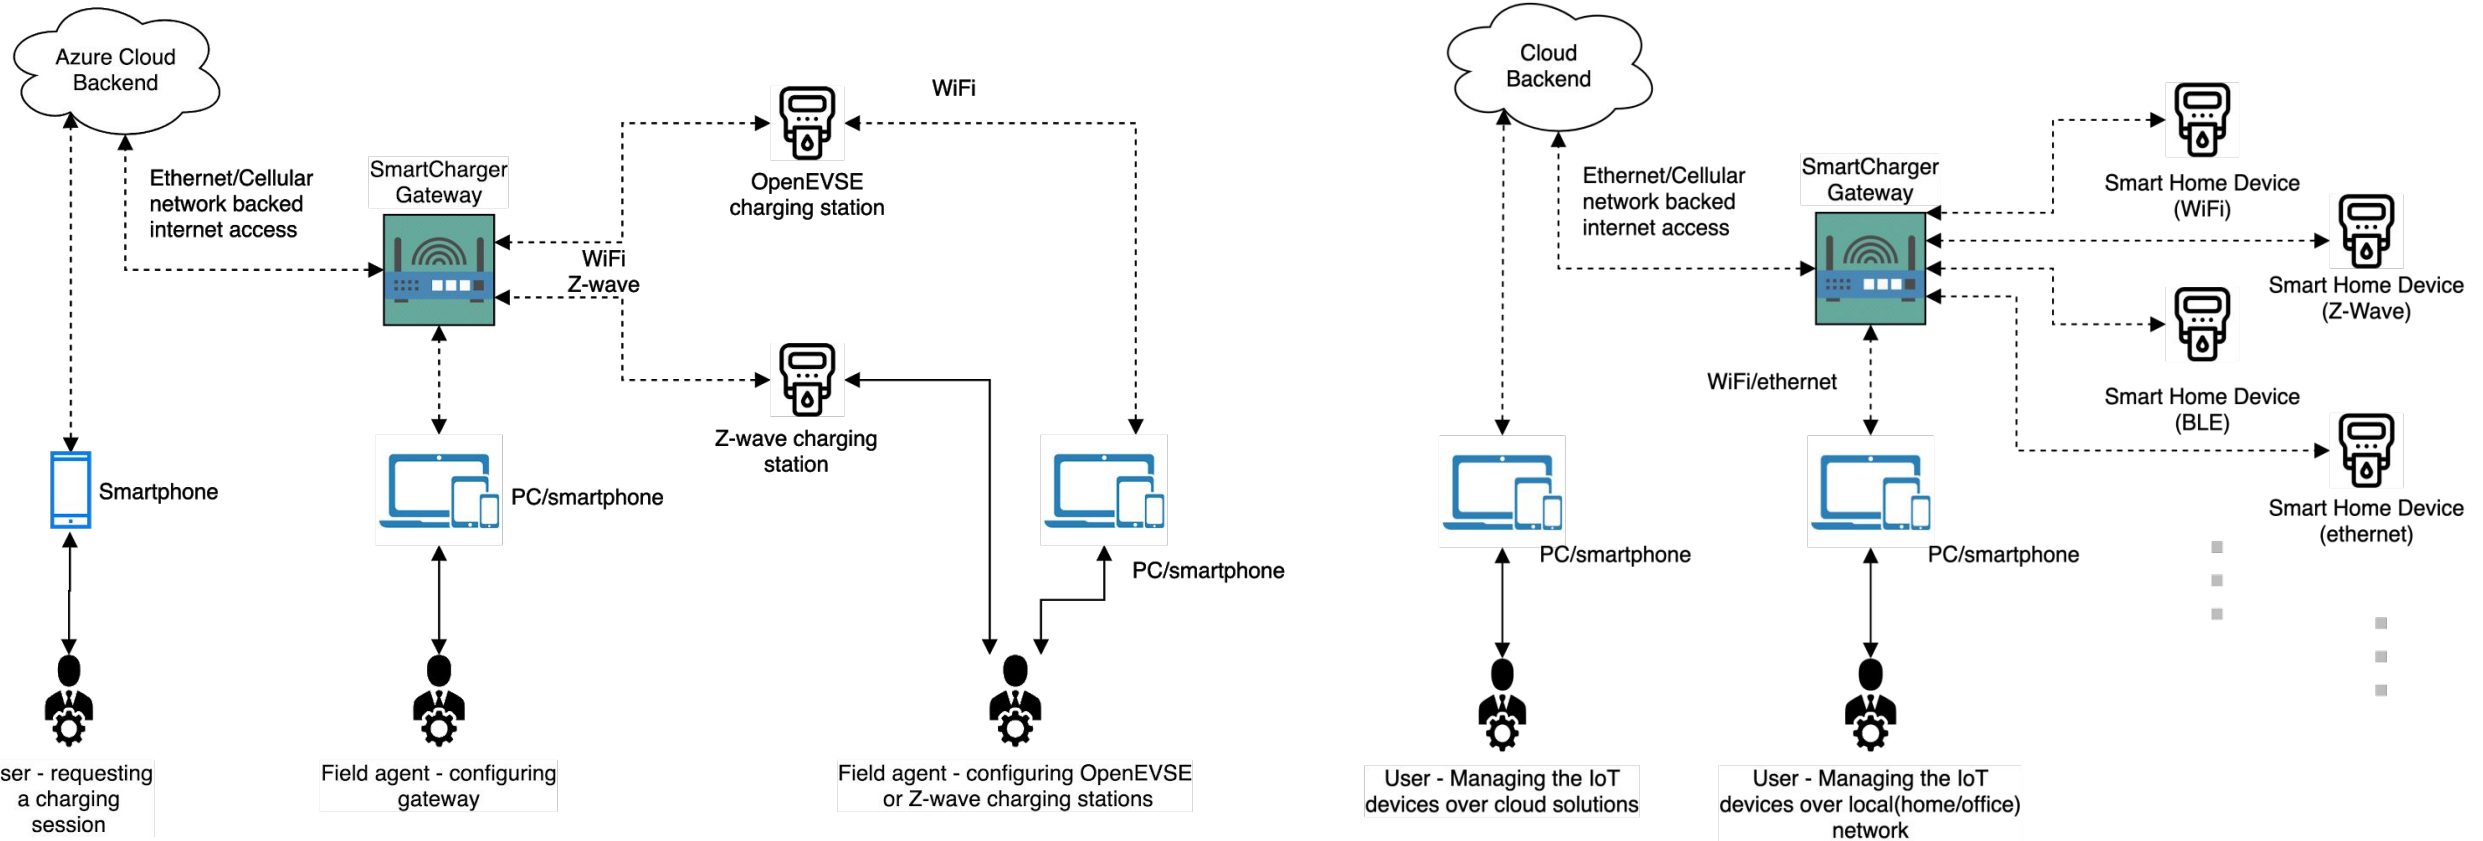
Azure Cloud Backend

Ethernet/Cellular network backed internet access

SmartCharger Gateway

WiFi

OpenEVSE charging station

WiFi
Z-wave

Z-wave charging station

Smartphone

PC/smartphone

PC/smartphone

ser - requesting a charging session

Field agent - configuring gateway

Field agent - configuring OpenEVSE or Z-wave charging stations

Cloud Backend

Ethernet/Cellular network backed internet access

SmartCharger Gateway

Smart Home Device (WiFi)

Smart Home Device (Z-Wave)

Smart Home Device (BLE)

Smart Home Device (ethernet)

WiFi/ethernet

PC/smartphone

PC/smartphone

User - Managing the IoT devices over cloud solutions

User - Managing the IoT devices over local(home/office) network